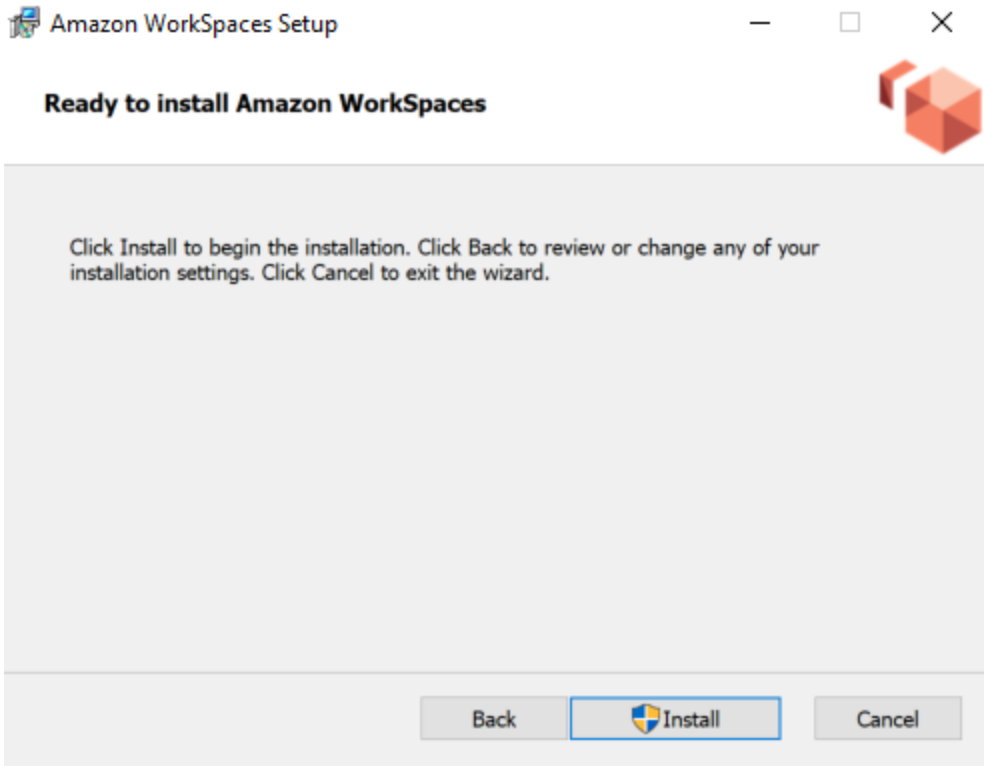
Amazon WorkSpaces Setup

Ready to install Amazon WorkSpaces

Click Install to begin the installation. Click Back to review or change any of your installation settings. Click Cancel to exit the wizard.

Back
Install
Cancel